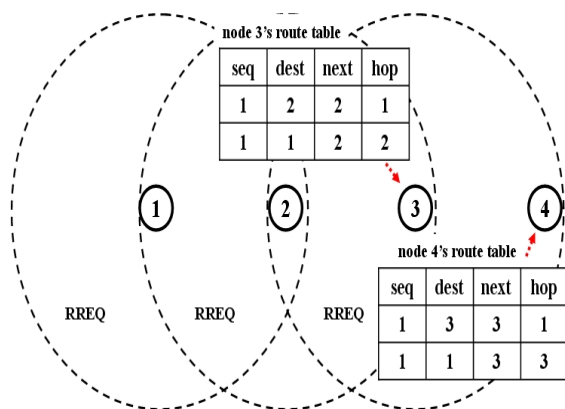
node 3's route table

| seq | dest | next | hop |
|---|---|---|---|
| 1 | 2 | 2 | 1 |
| 1 | 1 | 2 | 2 |

1

2

3

4

node 4's route table

| seq | dest | next | hop |
|---|---|---|---|
| 1 | 3 | 3 | 1 |
| 1 | 1 | 3 | 3 |

RREQ

RREQ

RREQ